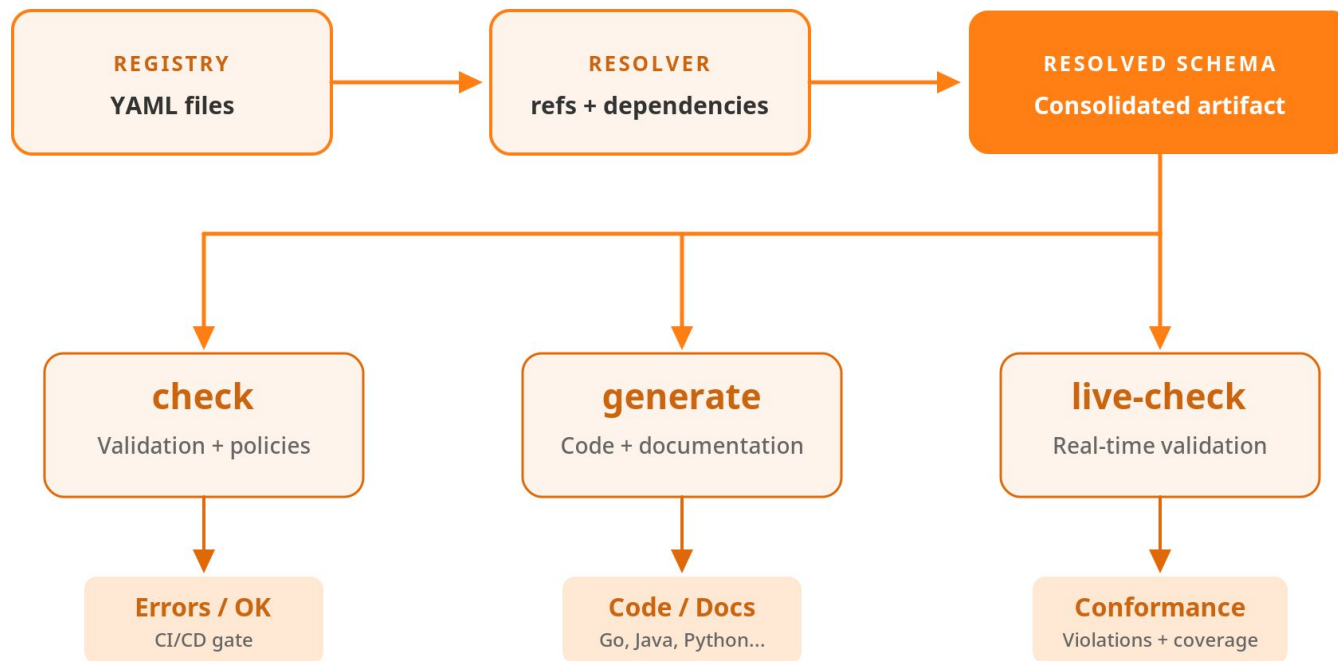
REGISTRY
YAML files

RESOLVER
refs + dependencies

RESOLVED SCHEMA
Consolidated artifact

check
Validation + policies

generate
Code + documentation

live-check
Real-time validation

Errors / OK
CI/CD gate

Code / Docs
Go, Java, Python...

Conformance
Violations + coverage